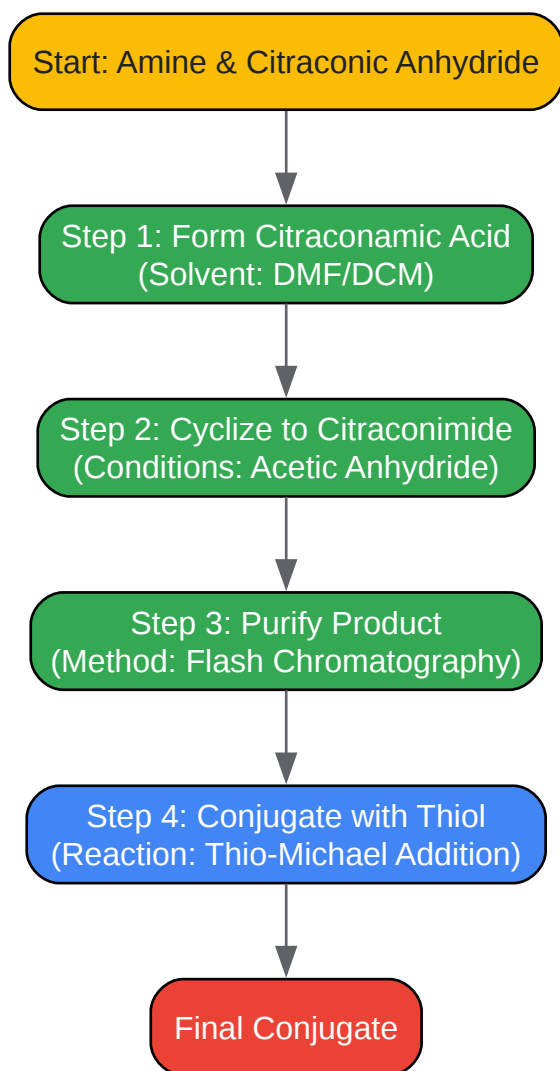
Start: Amine & Citraconic Anhydride

Step 1: Form Citraconamic Acid
(Solvent: DMF/DCM)

Step 2: Cyclize to Citraconimide
(Conditions: Acetic Anhydride)

Step 3: Purify Product
(Method: Flash Chromatography)

Step 4: Conjugate with Thiol
(Reaction: Thio-Michael Addition)

Final Conjugate